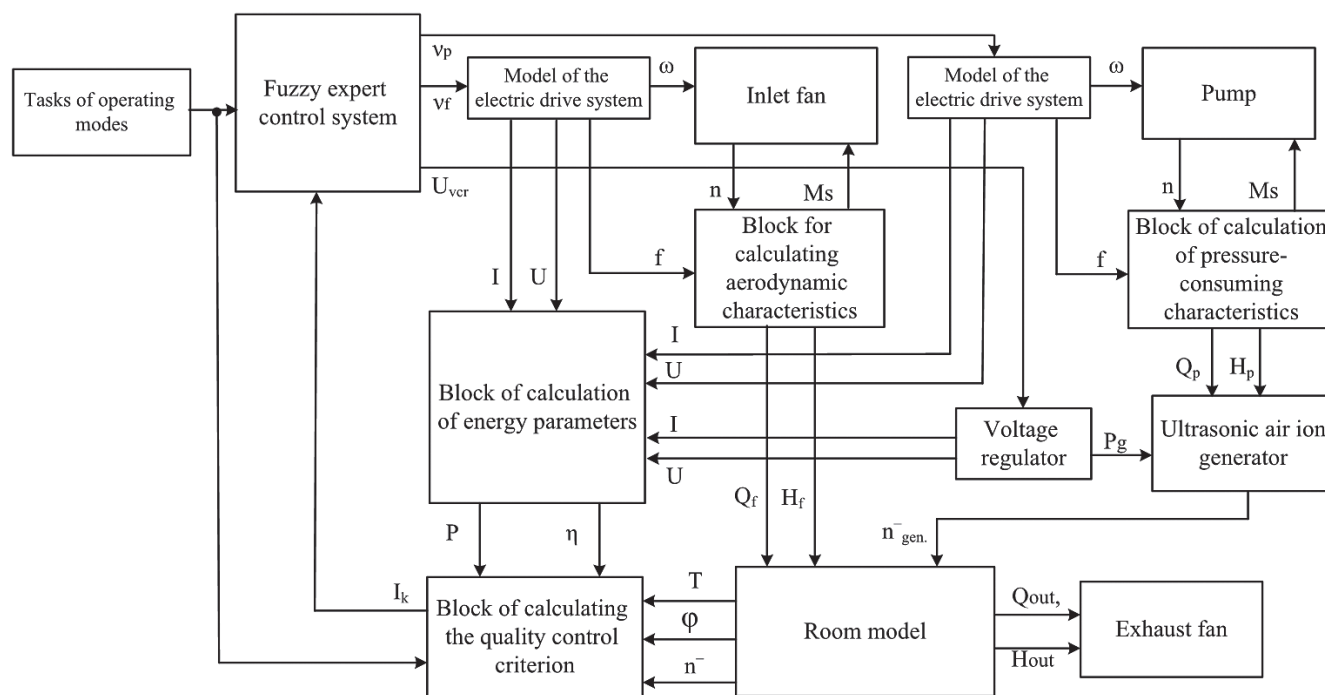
Tasks of operating modes

Fuzzy expert control system

νp

νf

$U_{vcr}$

Model of the electric drive system

ω

Inlet fan

Model of the electric drive system

ω

Pump

n

Ms

Block for calculating aerodynamic characteristics

n

Ms

Block of calculation of pressure-consuming characteristics

I

U

f

f

I

U

Block of calculation of energy parameters

I

U

Voltage regulator

Pg

$Q_p$

$H_p$

Ultrasonic air ion generator

$Q_f$

$H_f$

$n^{-}_{gen.}$

P

η

$I_k$

Block of calculating the quality control criterion

T

φ

$n^{-}$

Room model

Qout,

Hout

Exhaust fan